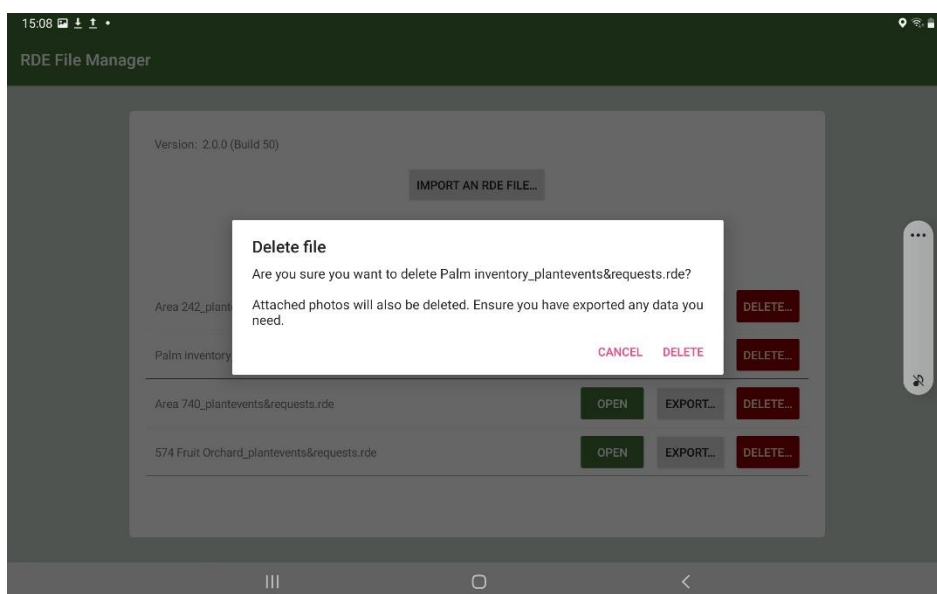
15:08

RDE File Manager

Version: 2.0.0 (Build 50)

IMPORT AN RDE FILE...

Delete file

Are you sure you want to delete Palm inventory_plantevents&requests.rde?

Attached photos will also be deleted. Ensure you have exported any data you need.

CANCEL DELETE

Area 242_plant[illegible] DELETE...

Palm inventory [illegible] DELETE...

Area 740_plantevents&requests.rde OPEN EXPORT... DELETE...

574 Fruit Orchard_plantevents&requests.rde OPEN EXPORT... DELETE...